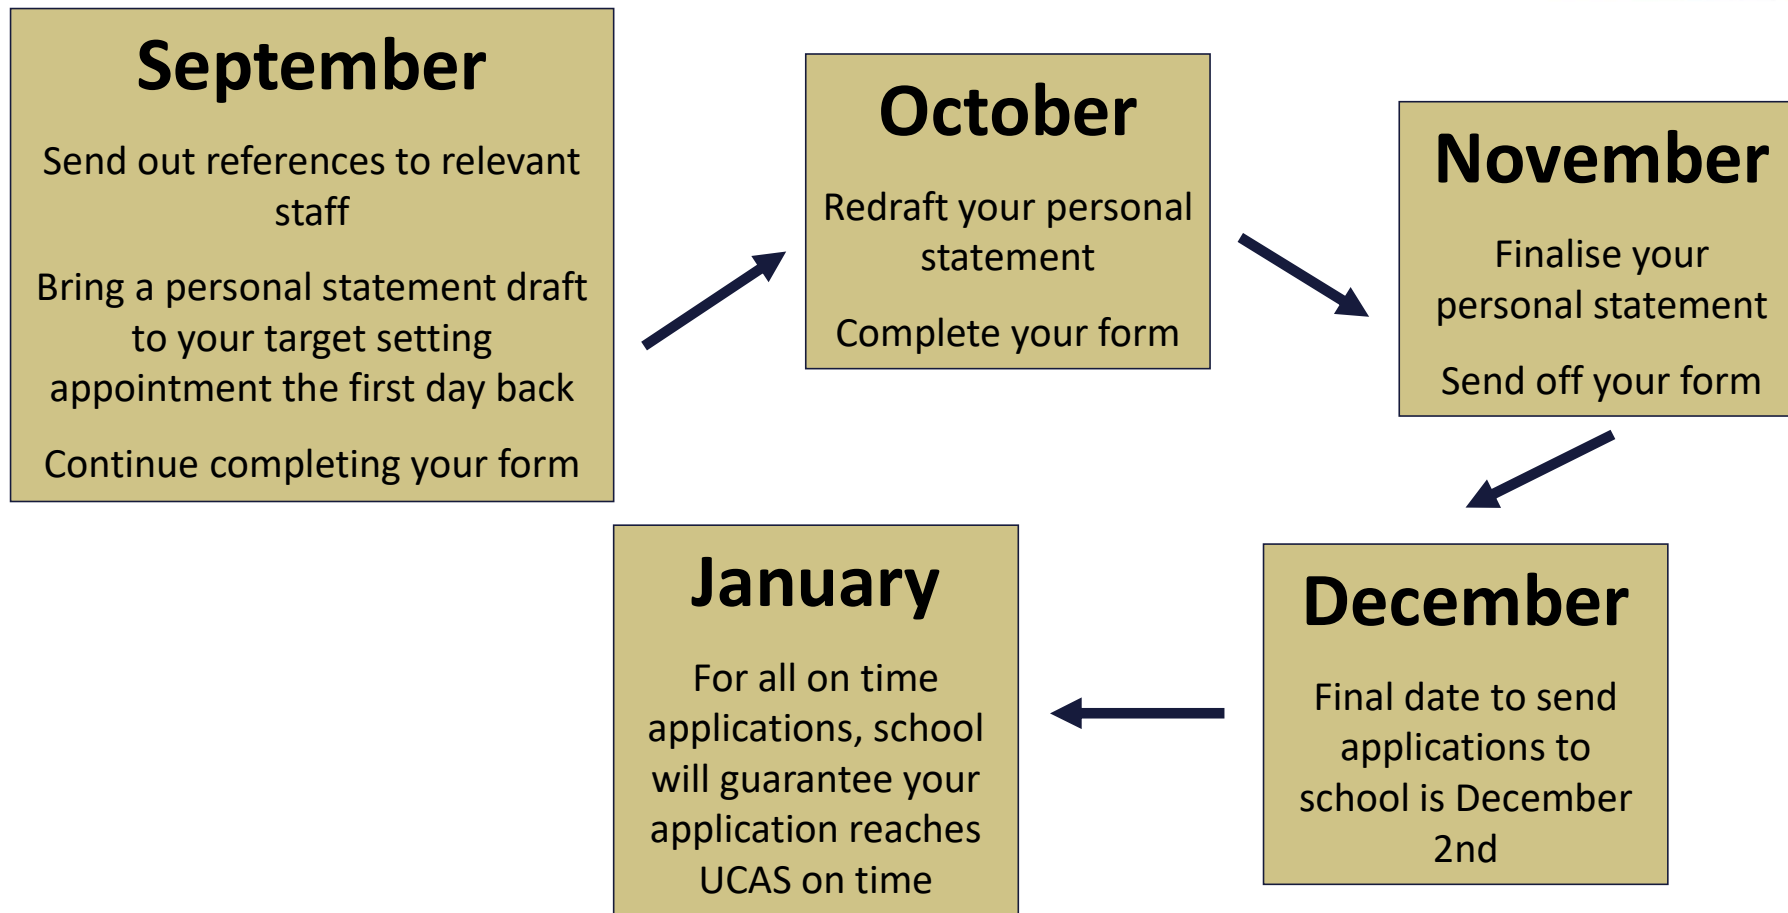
September

Send out references to relevant staff

Bring a personal statement draft to your target setting appointment the first day back

Continue completing your form

October

Redraft your personal statement

Complete your form

November

Finalise your personal statement

Send off your form

December

Final date to send applications to school is December 2nd

January

For all on time applications, school will guarantee your application reaches UCAS on time